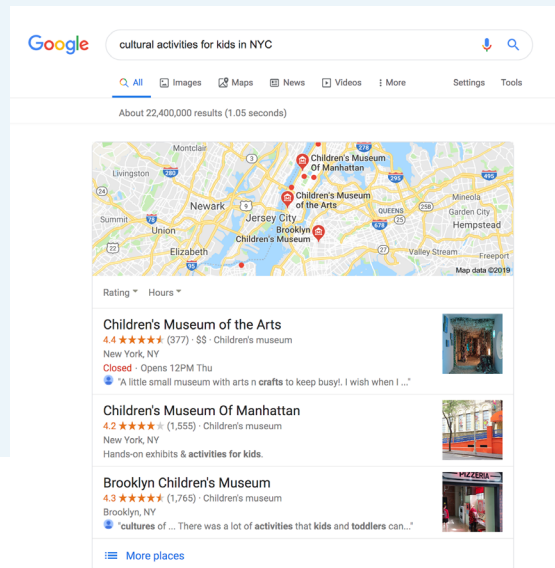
Google

cultural activities for kids in NYC

All Images Maps News Videos More Settings Tools

About 22,400,000 results (1.05 seconds)

Montclair
Livingston
280
Children's Museum Of Manhattan
295
495
24
Children's Museum of the Arts
Newark
9
Jersey City
Mineola
Garden City
Summit
Union
QUEENS
278
Brooklyn Children's Museum
Hempstead
Elizabeth
Valley Stream
Freeport
Map data ©2019

Rating Hours

Children's Museum of the Arts
4.4 ★★★★★ (377) · $$ · Children's museum
New York, NY
Closed · Opens 12PM Thu
"A little small museum with arts n crafts to keep busy!. I wish when I ..."

Children's Museum Of Manhattan
4.2 ★★★★★ (1,555) · Children's museum
New York, NY
Hands-on exhibits & activities for kids.

Brooklyn Children's Museum
4.3 ★★★★★ (1,765) · Children's museum
Brooklyn, NY
"cultures of ... There was a lot of activities that kids and toddlers can..."

PIZZERIA

More places